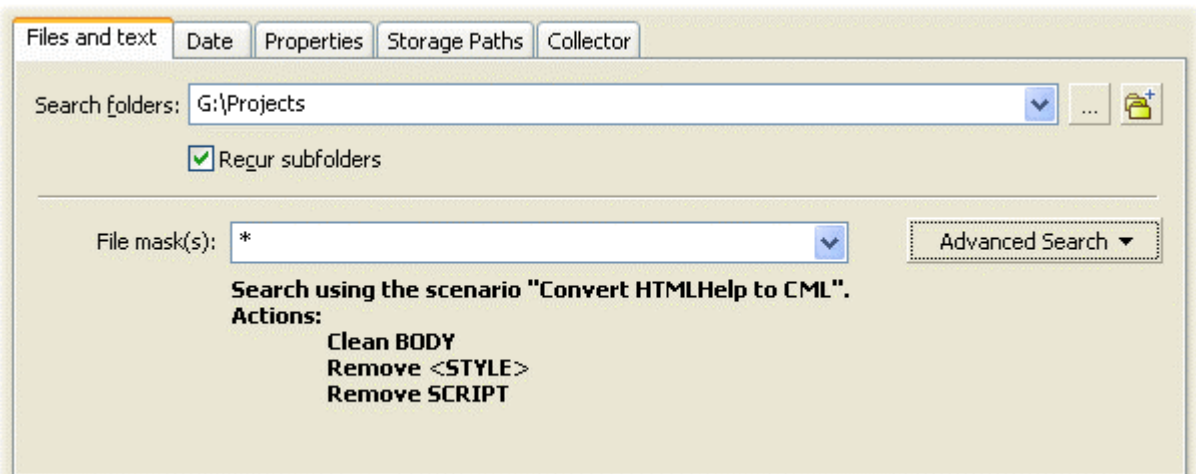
Files and text | Date | Properties | Storage Paths | Collector

Search folders: G:\Projects ...

Recur subfolders

File mask(s): *

Advanced Search ▾

Search using the scenario "Convert HTMLHelp to CML".
Actions:
Clean BODY
Remove <STYLE>
Remove SCRIPT